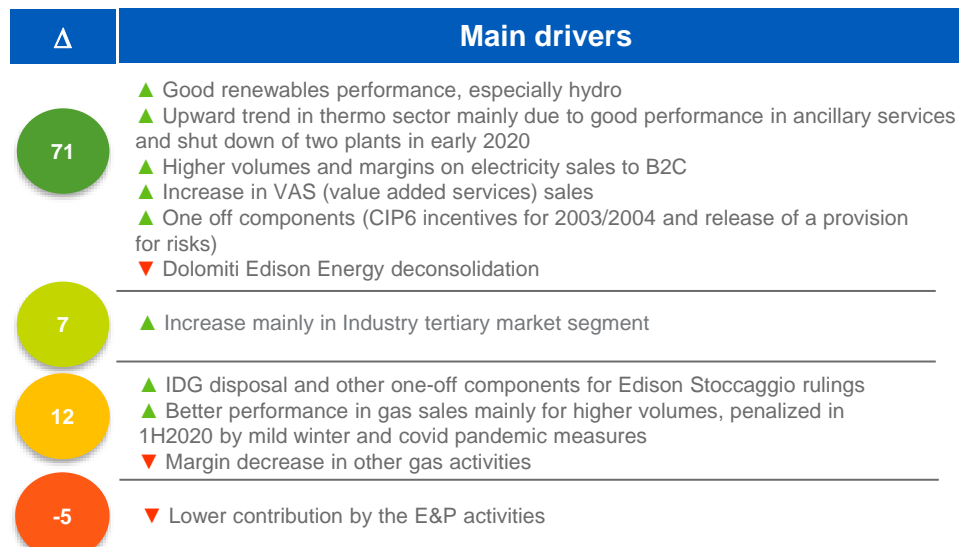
| Δ | Main drivers |
|---|---|
| 71 | ▲ Good renewables performance, especially hydro<br>▲ Upward trend in thermo sector mainly due to good performance in ancillary services and shut down of two plants in early 2020<br>▲ Higher volumes and margins on electricity sales to B2C<br>▲ Increase in VAS (value added services) sales<br>▲ One off components (CIP6 incentives for 2003/2004 and release of a provision for risks)<br>▼ Dolomiti Edison Energy deconsolidation |
| 7 | ▲ Increase mainly in Industry tertiary market segment |
| 12 | ▲ IDG disposal and other one-off components for Edison Stoccaggio rulings<br>▲ Better performance in gas sales mainly for higher volumes, penalized in 1H2020 by mild winter and covid pandemic measures<br>▼ Margin decrease in other gas activities |
| -5 | ▼ Lower contribution by the E&P activities |